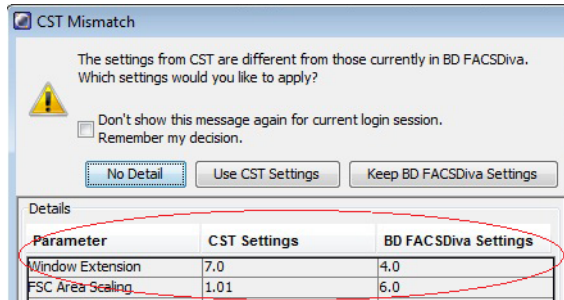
CST Mismatch

The settings from CST are different from those currently in BD FACSDiva. Which settings would you like to apply?

Don't show this message again for current login session. Remember my decision.

No Detail | Use CST Settings | Keep BD FACSDiva Settings

Details

| Parameter | CST Settings | BD FACSDiva Settings |
|---|---|---|
| Window Extension | 7.0 | 4.0 |
| FSC Area Scaling | 1.01 | 6.0 |